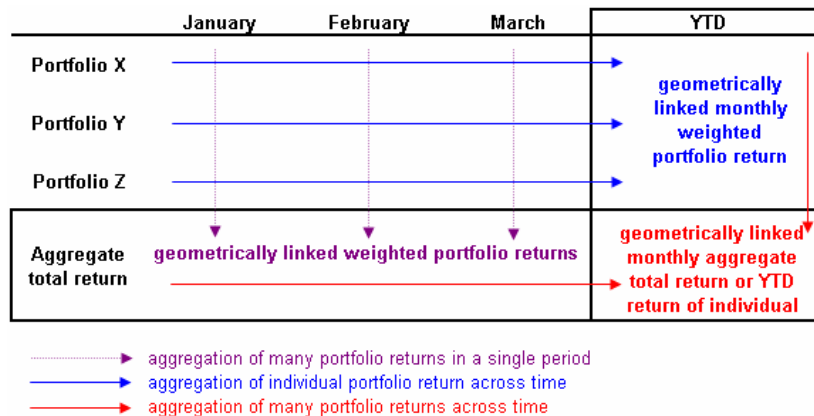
| | January | February | March | YTD |
|---|---|---|---|---|
| Portfolio X | | | | geometrically linked monthly weighted portfolio return |
| Portfolio Y | | | | |
| Portfolio Z | | | | |
| Aggregate total return | geometrically linked weighted portfolio returns | | | geometrically linked monthly aggregate total return or YTD return of individual |

aggregation of many portfolio returns in a single period
aggregation of individual portfolio return across time
aggregation of many portfolio returns across time